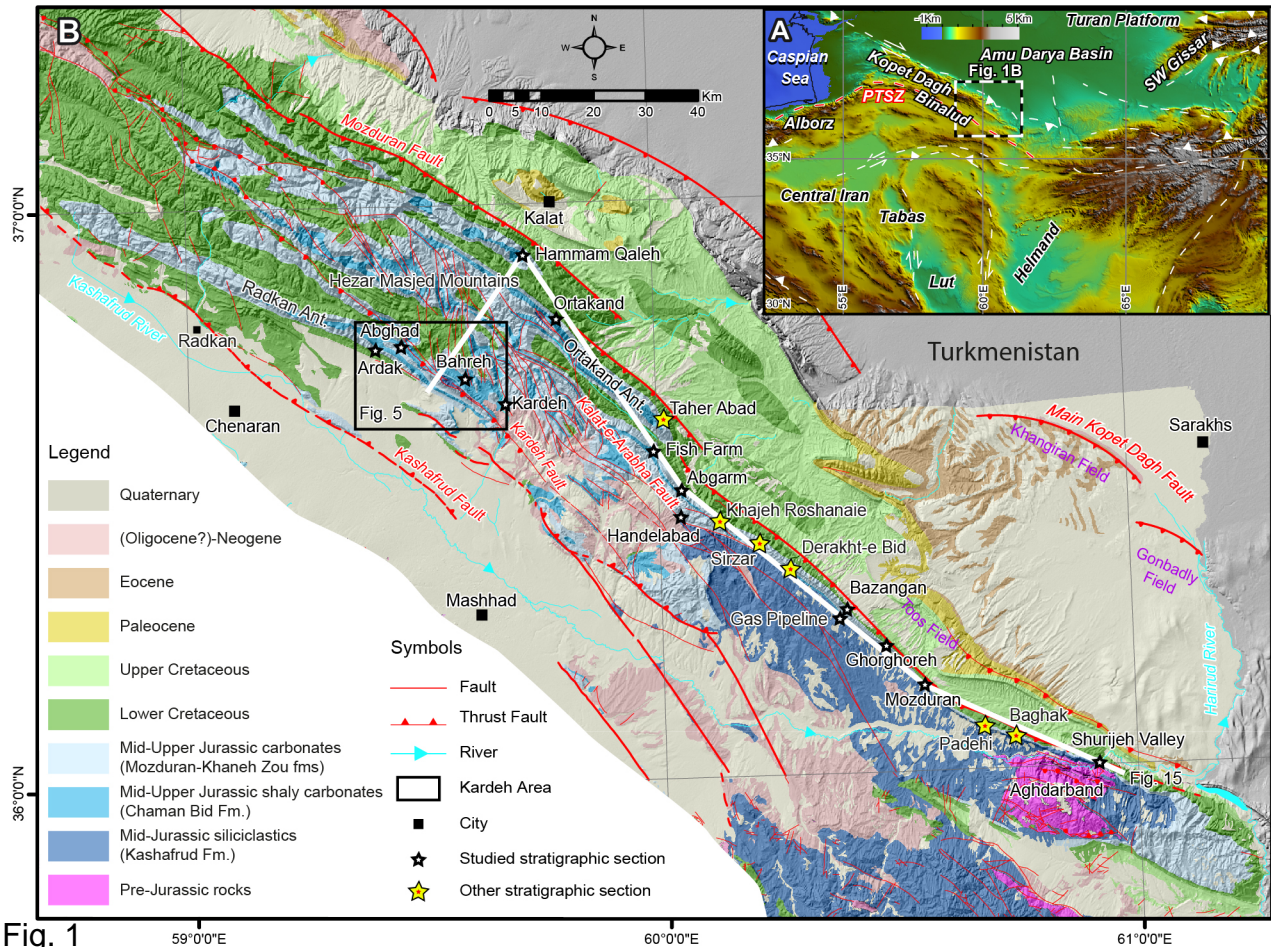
B

N
W E
S

0 5 10 20 30 40 Km

A
-1Km 5 Km
Turan Platform
Caspian Sea
Amu Darya Basin
Kopet Dagh
Fig. 1B
SW Gissar
PTSZ
Binalud
Alborz
35°N
Central Iran
Tabas
Helmand
Lut
30°N
55°E
60°E
65°E

Mozduran Fault
Kalat
37°0'0"N
Hammam Qaleh
Hezar Masjed Mountains
Kashafrud River
Radkan Ant.
Ortakand
Radkan
Abghad
Ardak
Bahreh
Ortakand Ant.
Turkmenistan
Fig. 5
Kardeh
Taher Abad
Chenaran
Kalat-e-Arabha Fault
Kardeh Fault
Fish Farm
Main Kopet Dagh Fault
Khangiran Field
Sarakhs
Kashafrud Fault
Abgarm
Handelabad
Khajeh Roshanaie
Sirzar
Derakht-e Bid
Gonbadly Field
Bazangan
Mashhad
Gas Pipeline
Toos Field
Harirud River
Ghorghoreh
Mozduran
Baghak
Padehi
Shurijeh Valley
Fig. 15
Aghdarband
36°0'0"N

Legend
Quaternary
(Oligocene?)-Neogene
Eocene
Paleocene
Upper Cretaceous
Lower Cretaceous
Mid-Upper Jurassic carbonates (Mozduran-Khaneh Zou fms)
Mid-Upper Jurassic shaly carbonates (Chaman Bid Fm.)
Mid-Jurassic siliciclastics (Kashafrud Fm.)
Pre-Jurassic rocks

Symbols
Fault
Thrust Fault
River
Kardeh Area
City
Studied stratigraphic section
Other stratigraphic section

Fig. 1
59°0'0"E
60°0'0"E
61°0'0"E